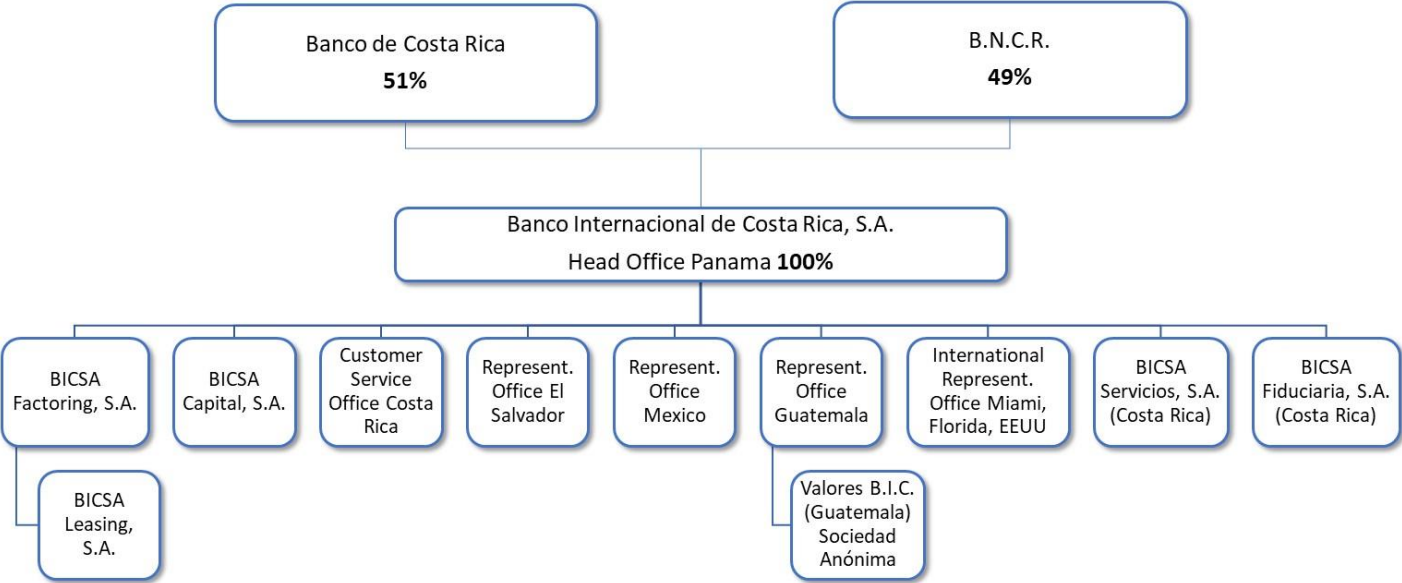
Banco de Costa Rica
**51%**

B.N.C.R.
**49%**

Banco Internacional de Costa Rica, S.A.
Head Office Panama **100%**

BICSA Factoring, S.A.

BICSA Leasing, S.A.

BICSA Capital, S.A.

Customer Service Office Costa Rica

Represent. Office El Salvador

Represent. Office Mexico

Represent. Office Guatemala

Valores B.I.C. (Guatemala) Sociedad Anónima

International Represent. Office Miami, Florida, EEUU

BICSA Servicios, S.A. (Costa Rica)

BICSA Fiduciaria, S.A. (Costa Rica)